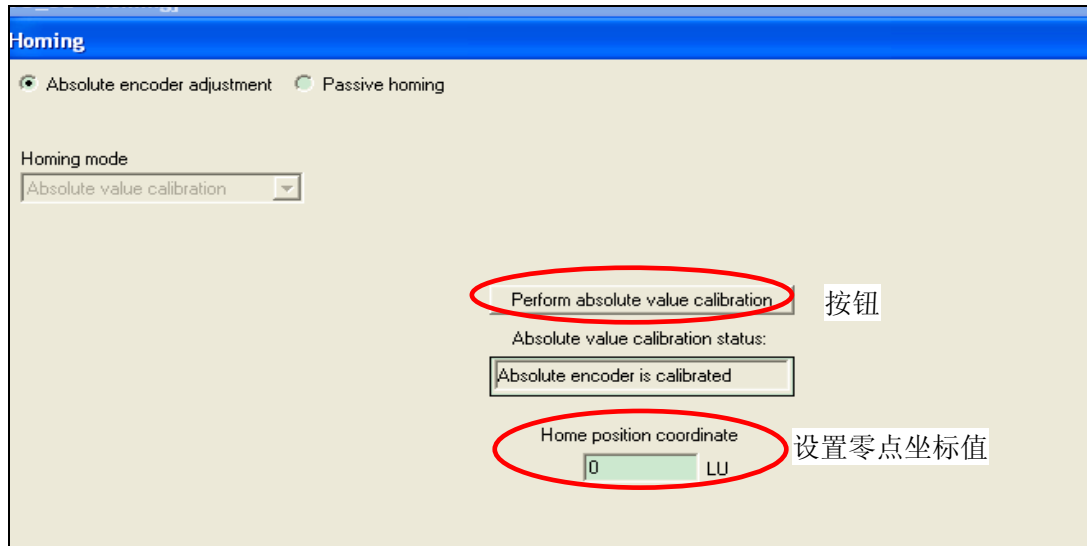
Homing

Absolute encoder adjustment
Passive homing

Homing mode
Absolute value calibration

Perform absolute value calibration
按钮

Absolute value calibration status:
Absolute encoder is calibrated

Home position coordinate
0
LU
设置零点坐标值